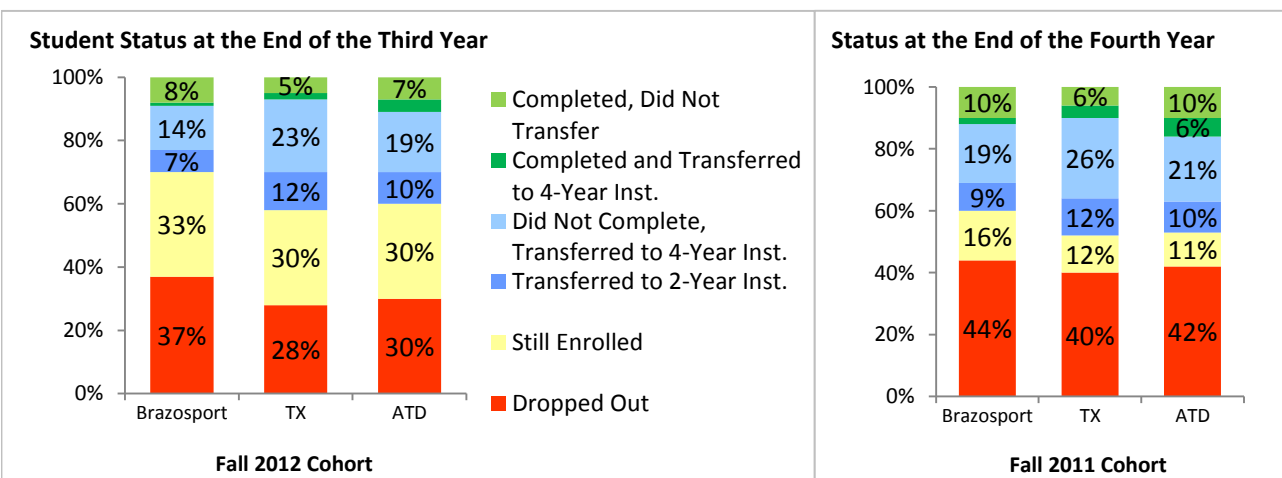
Student Status at the End of the Third Year

100%
80%
60%
40%
20%
0%

8%
14%
7%
33%
37%

5%
23%
12%
30%
28%

7%
19%
10%
30%
30%

Brazosport
TX
ATD

Completed, Did Not Transfer
Completed and Transferred to 4-Year Inst.
Did Not Complete, Transferred to 4-Year Inst.
Transferred to 2-Year Inst.
Still Enrolled
Dropped Out

Fall 2012 Cohort

Status at the End of the Fourth Year

100%
80%
60%
40%
20%
0%

10%
19%
9%
16%
44%

6%
26%
12%
12%
40%

10%
6%
21%
10%
11%
42%

Brazosport
TX
ATD

Fall 2011 Cohort